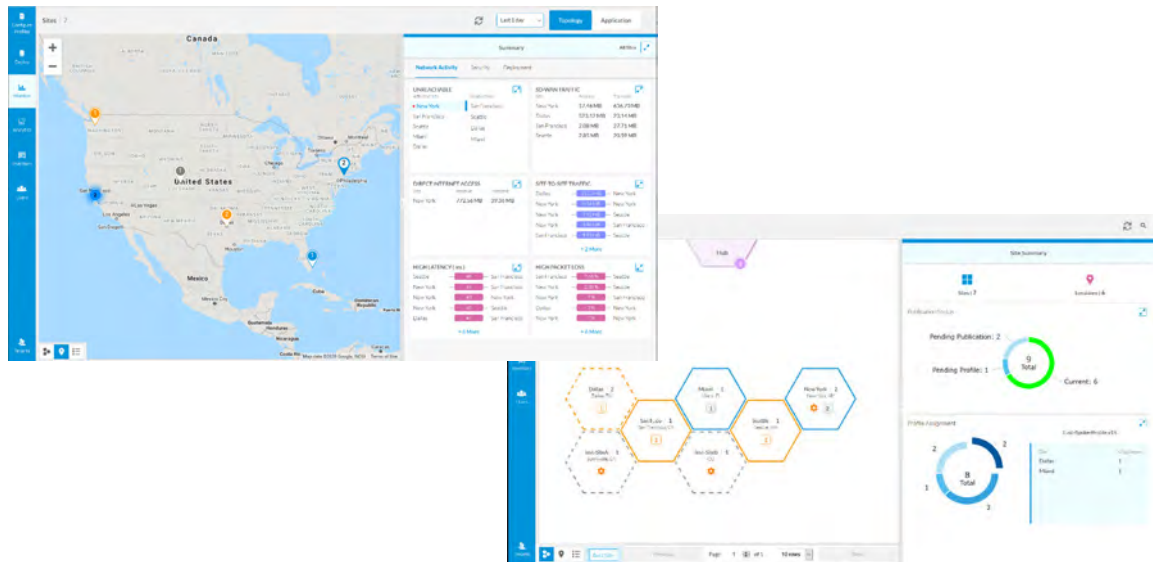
Sites 7

Last 1 day

Topology

Application

Canada

United States

Mexico

Cuba

Guatemala

Nicaragua

Los Angeles

San Diego

Summary

All Sites

Network Activity

Security

Deployment

UNREACHABLE

New York

San Francisco

Seattle

Miami

Dallas

San Francisco

Seattle

Dallas

Miami

SD-WAN TRAFFIC

New York

Dallas

San Francisco

Seattle

DIRECT INTERNET ACCESS

New York

SITE TO SITE TRAFFIC

Dallas

New York

New York

New York

San Francisco

New York

Seattle

Seattle

San Francisco

Seattle

+ 2 More

HIGH LATENCY

Seattle

New York

New York

New York

Dallas

San Francisco

San Francisco

San Francisco

San Francisco

San Francisco

+ 4 More

HIGH PACKET LOSS

San Francisco

New York

New York

Dallas

New York

Seattle

Seattle

San Francisco

Seattle

New York

+ 4 More

Hub

Site Summary

Sites 7

Locations 6

Publication Status

Pending Publication : 2

Pending Profile : 1

9 Total

Current : 6

Profile Assignment

8 Total

2

2

1

3

Dallas

Miami

1

1

Dallas 2

Miami 1

New York 1

Seattle 1

Page 1 of 1

10 rows